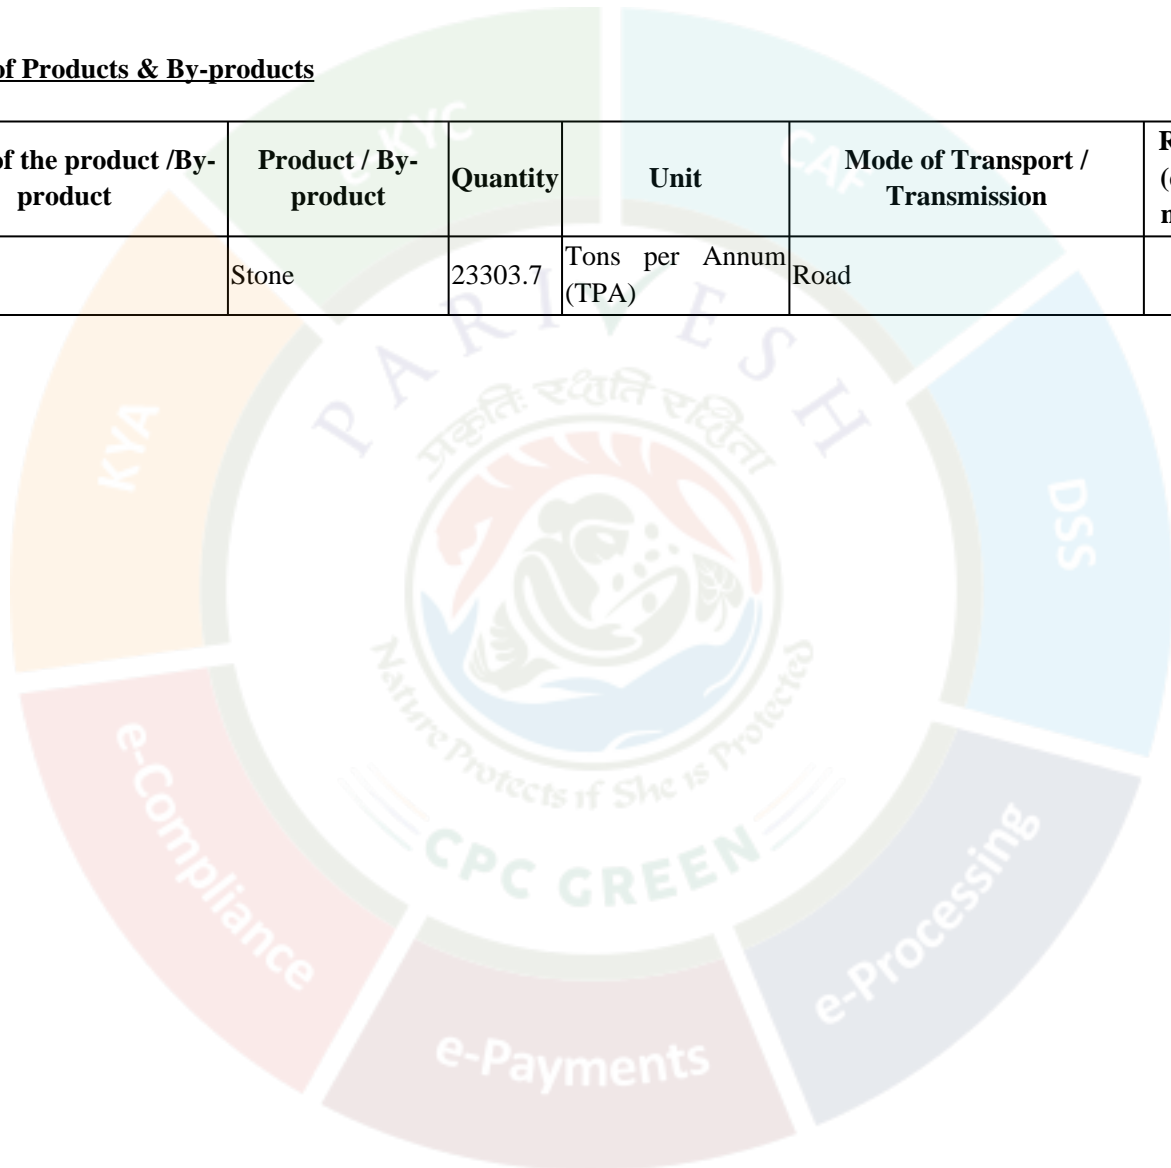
of Products & By-products

| of the product /By-product | Product / By-product | Quantity | Unit | Mode of Transport / Transmission | R (e n |
|---|---|---|---|---|---|
| | Stone | 23303.7 | Tons per Annum (TPA) | Road | |

KYC

CAF

KYA

DSS

PARIVESH

प्रकृति रक्षति रक्षिता

Nature Protects if She is Protected

CPC GREEN

e-Compliance

e-Processing

e-Payments